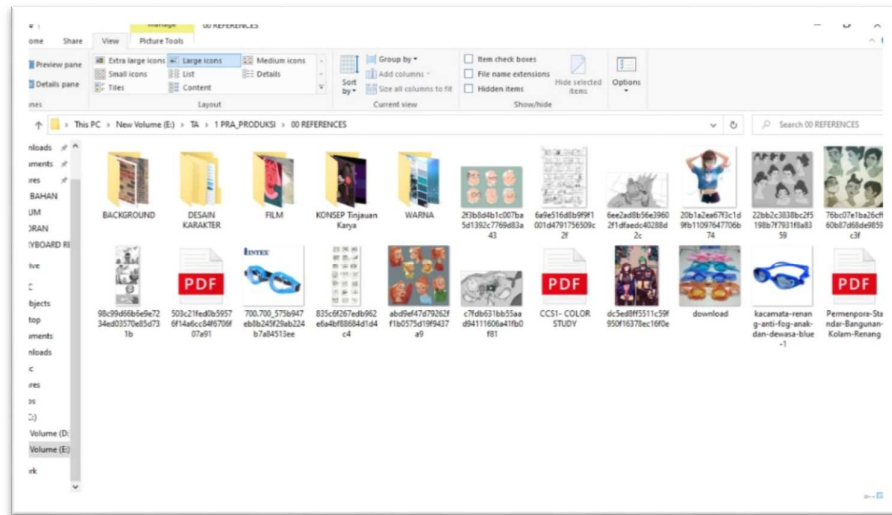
Manage 00 REFERENCES

ome Share View Picture Tools

Preview pane
Details pane
nes

Extra large icons
Large icons
Medium icons
Small icons
List
Details
Tiles
Content
Layout

Sort by
Group by
Add columns
Size all columns to fit
Current view

Item check boxes
File name extensions
Hidden items
Hide selected items
Show/hide

Options

This PC > New Volume (E:) > TA > 1 PRA_PRODUKSI > 00 REFERENCES

Search 00 REFERENCES

nloads
uments
res
BAHAN
UM
ORAN
YBOARD R
ive
C
bjects
top
uments
nloads
c
res
os
C:)
Volume (D:
Volume (E:)
rk

BACKGROUND
DESAIN KARAKTER
FILM
KONSEP Tinjauan Karya
WARNA
2f3b8d4b1c007ba5d1392c7769d83a43
6a9e516d8b9f9f1001d47917565O9c2f
6ee2ad8b56e39602f1dfaedc40288d2c
20b1a2ea67f3c1d9fb11097647706b74
22bb2c3838bc2f5198b7f7931f6a8359
76bc07e1ba26cf60b87d68de9859c3f
98c39d66b6e9e7234ed03570e85d731b
503c21fed0b59576f14a6cc04f6706f07a91
700_700_575b947eb8b245f29ab224b7a84513ee
835c6f267edb962e6a4bf88684d1d4c4
abd9ef47d79262ff1b0575d19f9437a9
c7fdb631bb55aad94111606a41fb0f81
CCS1- COLOR STUDY
dc5ed8ff5511c59f950f16378ec16f0e
download
kacamata-renang-anti-fog-anak-dan-dewasa-blue-1
Permenpora-Standar-Bangunan-Kolam-Renang